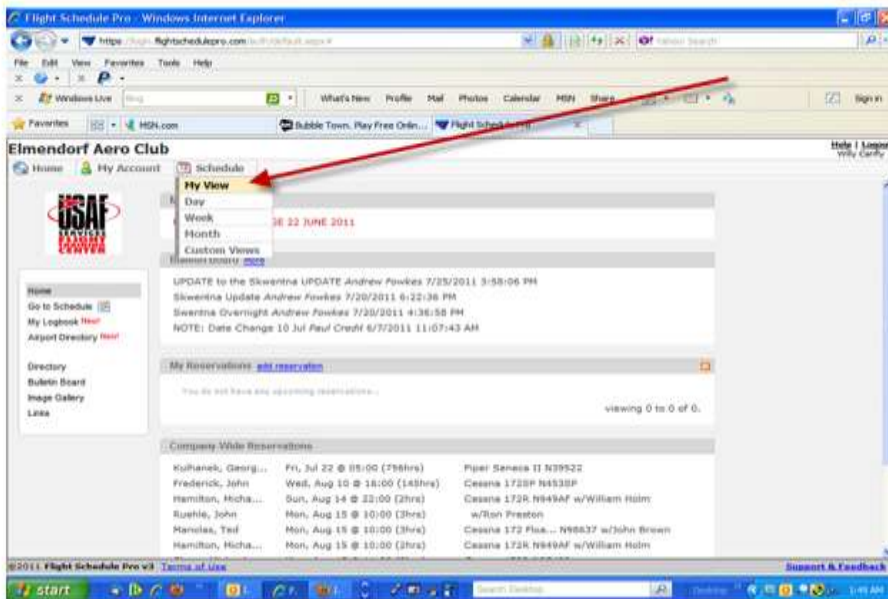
Flight Schedule Pro - Windows Internet Explorer

https://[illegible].flightschedulepro.com/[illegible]

File Edit View Favorites Tools Help

Windows Live Bing What's New Profile Mail Photos Calendar MSN Share Sign in

Favorites MSN.com Bubble Town. Play Free Onlin... Flight Schedule Pro

Elmendorf Aero Club

Help | Logout
Willy Canfy

Home My Account Schedule

My View
Day
Week
Month
Custom Views

USAF SERVICES FLIGHT TRAINING CENTER

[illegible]E 22 JUNE 2011

Bulletin Board more

Home
Go to Schedule
My Logbook New!
Airport Directory New!

Directory
Bulletin Board
Image Gallery
Links

UPDATE to the Skwentna UPDATE Andrew Fowkes 7/25/2011 3:58:06 PM
Skwentna Update Andrew Fowkes 7/20/2011 6:22:36 PM
Skwentna Overnight Andrew Fowkes 7/20/2011 4:36:58 PM
NOTE: Date Change 10 Jul Paul Credit 6/7/2011 11:07:43 AM

My Reservations add reservation

You do not have any upcoming reservations...

viewing 0 to 0 of 0.

Company Wide Reservations

| | | |
|---|---|---|
| Kulhanek, Georg... | Fri, Jul 22 @ 05:00 (756hrs) | Piper Seneca II N39522 |
| Frederick, John | Wed, Aug 10 @ 16:00 (145hrs) | Cessna 172SP N453SP |
| Hamilton, Micha... | Sun, Aug 14 @ 22:00 (2hrs) | Cessna 172R N949AF w/William Holm |
| Ruehle, John | Mon, Aug 15 @ 10:00 (3hrs) | w/Ron Preston |
| Manolas, Ted | Mon, Aug 15 @ 10:00 (3hrs) | Cessna 172 Floa... N98637 w/John Brown |
| Hamilton, Micha... | Mon, Aug 15 @ 10:00 (2hrs) | Cessna 172R N949AF w/William Holm |

©2011 Flight Schedule Pro v3 Terms of Use

Support & Feedback

start

Search Desktop

1:45 AM